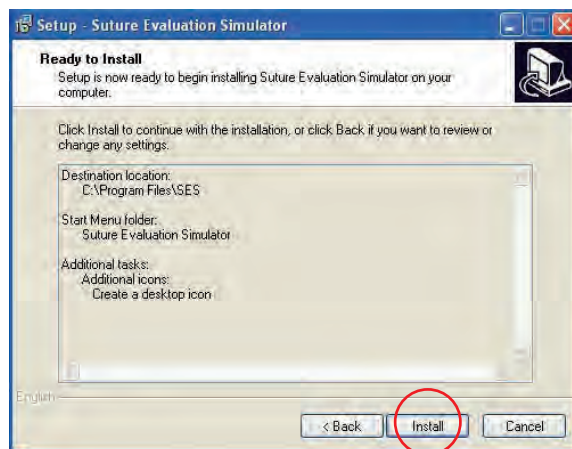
Setup - Suture Evaluation Simulator

Ready to Install

Setup is now ready to begin installing Suture Evaluation Simulator on your computer.

Click Install to continue with the installation, or click Back if you want to review or change any settings.

Destination location:
C:\Program Files\SES

Start Menu folder:
Suture Evaluation Simulator

Additional tasks:
Additional icons:
Create a desktop icon

English

< Back Install Cancel